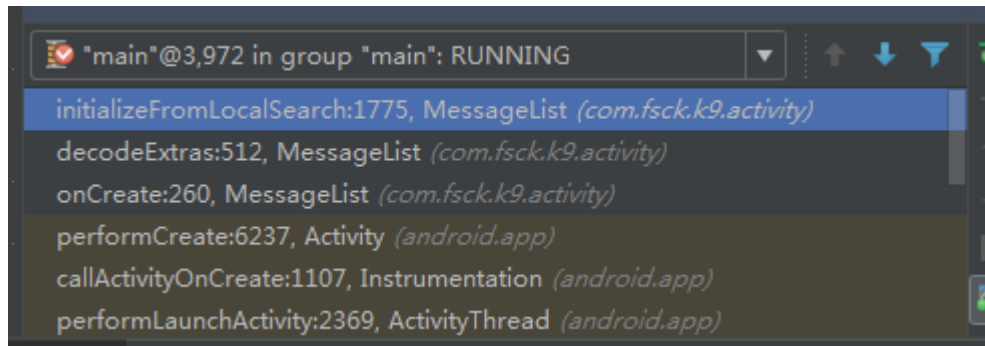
"main"@3,972 in group "main": RUNNING

initializeFromLocalSearch:1775, MessageList (com.fsck.k9.activity)
decodeExtras:512, MessageList (com.fsck.k9.activity)
onCreate:260, MessageList (com.fsck.k9.activity)
performCreate:6237, Activity (android.app)
callActivityOnCreate:1107, Instrumentation (android.app)
performLaunchActivity:2369, ActivityThread (android.app)